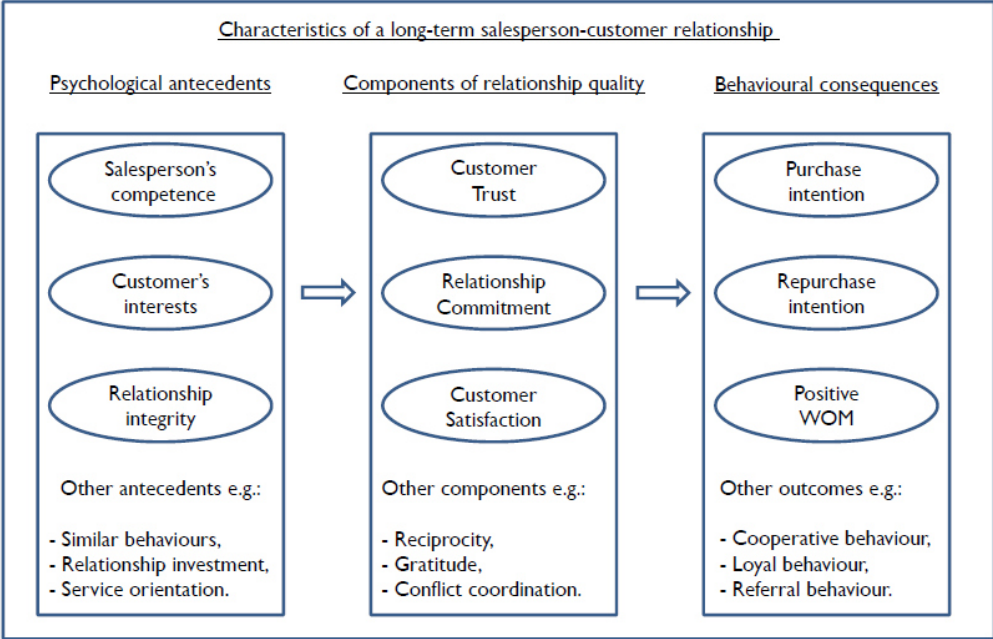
Characteristics of a long-term salesperson-customer relationship

Psychological antecedents

Salesperson's competence

Customer's interests

Relationship integrity

Other antecedents e.g.:

- Similar behaviours,
- Relationship investment,
- Service orientation.

Components of relationship quality

Customer Trust

Relationship Commitment

Customer Satisfaction

Other components e.g.:

- Reciprocity,
- Gratitude,
- Conflict coordination.

Behavioural consequences

Purchase intention

Repurchase intention

Positive WOM

Other outcomes e.g.:

- Cooperative behaviour,
- Loyal behaviour,
- Referral behaviour.